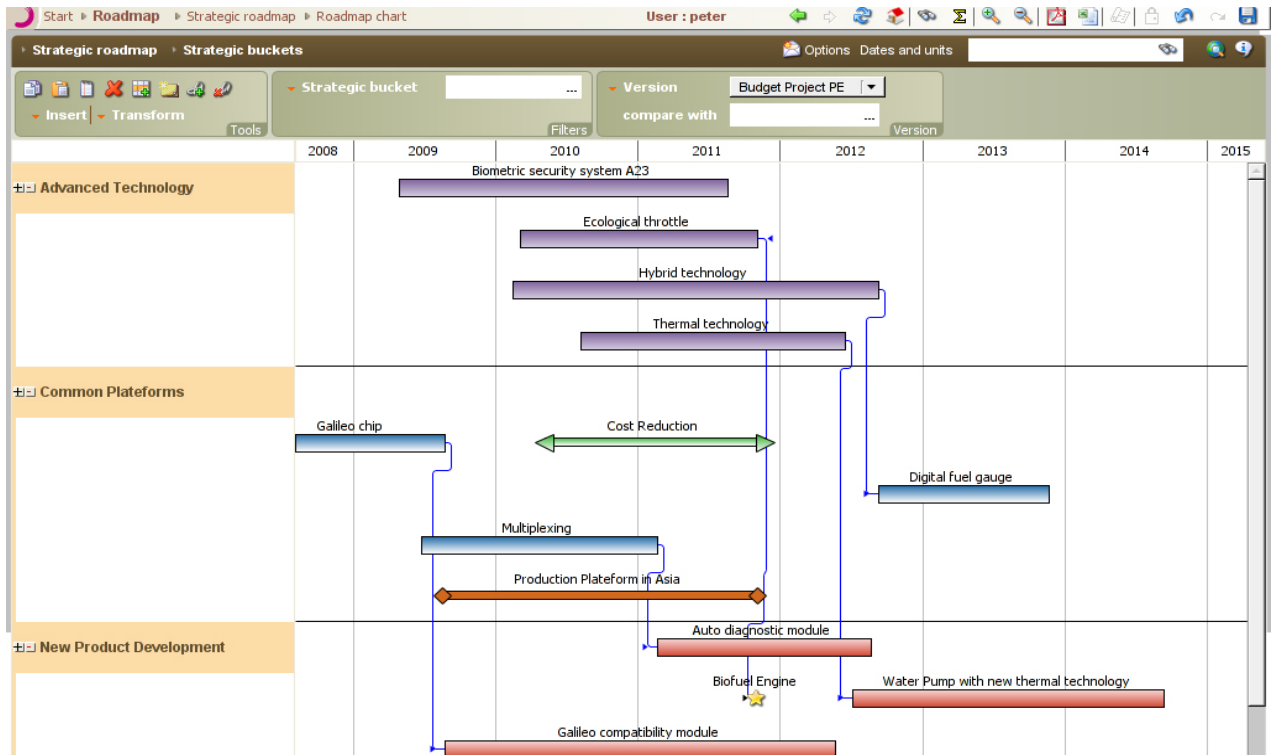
Start ▸ Roadmap ▸ Strategic roadmap ▸ Roadmap chart

User : peter

▸ Strategic roadmap ▸ Strategic buckets

Options Dates and units

Insert Transform

Tools

Strategic bucket

...

Filters

Version

Budget Project PE

compare with

...

Version

| 2008 | 2009 | 2010 | 2011 | 2012 | 2013 | 2014 | 2015 |
|---|---|---|---|---|---|---|---|

Advanced Technology

Biometric security system A23

Ecological throttle

Hybrid technology

Thermal technology

Common Plateforms

Galileo chip

Cost Reduction

Digital fuel gauge

Multiplexing

Production Plateform in Asia

New Product Development

Auto diagnostic module

Biofuel Engine

Water Pump with new thermal technology

Galileo compatibility module